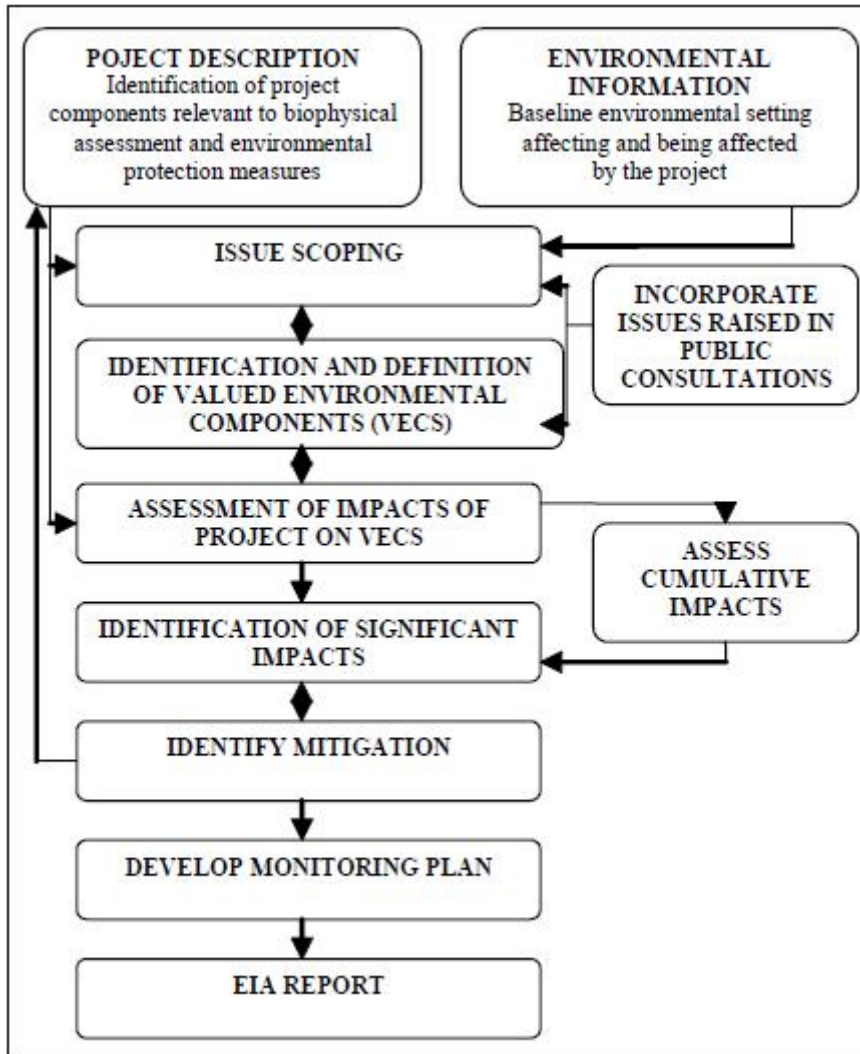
POJECT DESCRIPTION
Identification of project components relevant to biophysical assessment and environmental protection measures

ENVIRONMENTAL INFORMATION
Baseline environmental setting affecting and being affected by the project

ISSUE SCOPING

INCORPORATE ISSUES RAISED IN PUBLIC CONSULTATIONS

IDENTIFICATION AND DEFINITION OF VALUED ENVIRONMENTAL COMPONENTS (VECS)

ASSESSMENT OF IMPACTS OF PROJECT ON VECS

ASSESS CUMULATIVE IMPACTS

IDENTIFICATION OF SIGNIFICANT IMPACTS

IDENTIFY MITIGATION

DEVELOP MONITORING PLAN

EIA REPORT